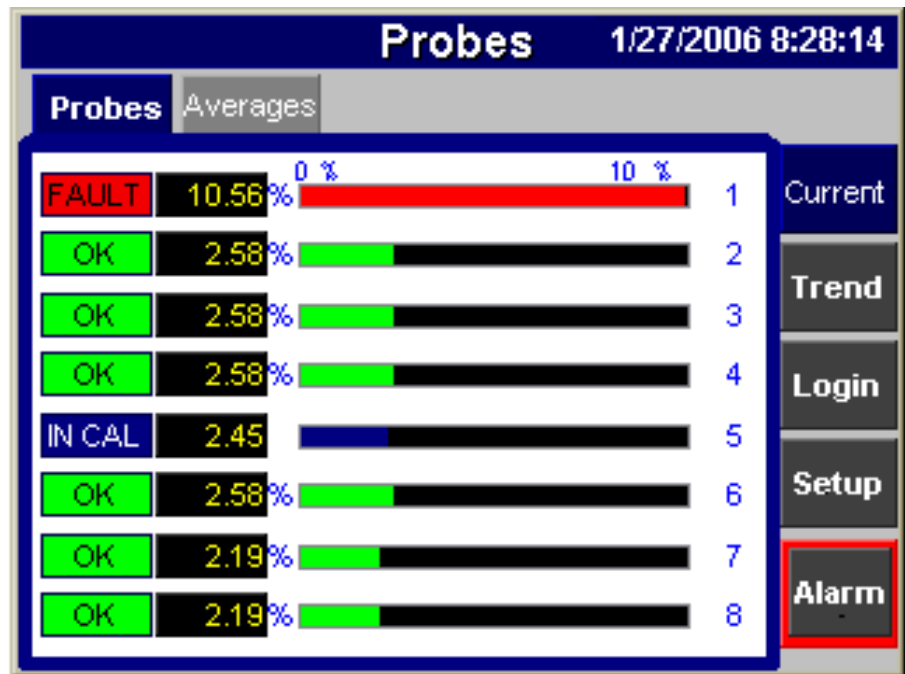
Probes 1/27/2006 8:28:14

Probes Averages

0 % 10 %

| | | | |
|---|---|---|---|
| FAULT | 10.56 % | | 1 |
| OK | 2.58 % | | 2 |
| OK | 2.58 % | | 3 |
| OK | 2.58 % | | 4 |
| IN CAL | 2.45 | | 5 |
| OK | 2.58 % | | 6 |
| OK | 2.19 % | | 7 |
| OK | 2.19 % | | 8 |

Current

Trend

Login

Setup

Alarm
-